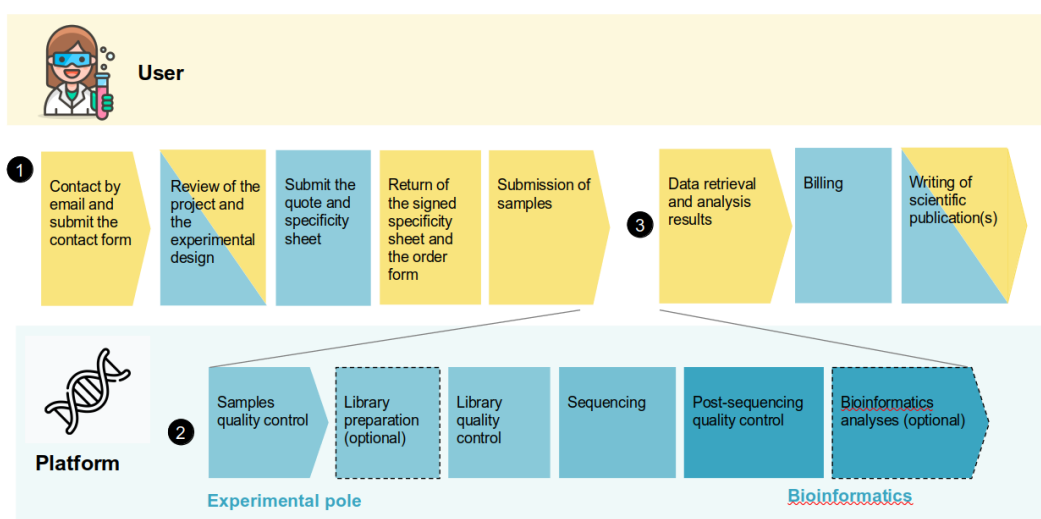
User

1

Contact by email and submit the contact form

Review of the project and the experimental design

Submit the quote and specificity sheet

Return of the signed specificity sheet and the order form

Submission of samples

3

Data retrieval and analysis results

Billing

Writing of scientific publication(s)

Platform

2

Samples quality control

Library preparation (optional)

Library quality control

Sequencing

Post-sequencing quality control

Bioinformatics analyses (optional)

Experimental pole

Bioinformatics